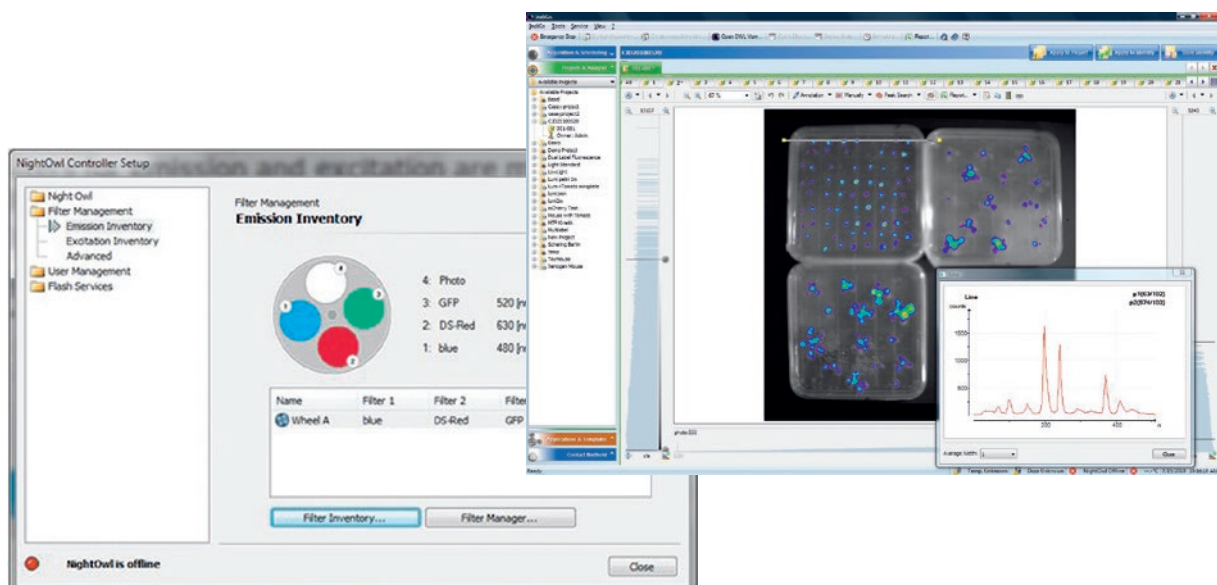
NightOwl Controller Setup

Night Owl
Filter Management
Emission Inventory
Excitation Inventory
Advanced
User Management
Flash Services

Filter Management
Emission Inventory

4: Photo
3: GFP 520 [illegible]
2: DS-Red 630 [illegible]
1: blue 480 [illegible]

| Name | Filter 1 | Filter 2 | Filter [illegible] |
|---|---|---|---|
| Wheel A | blue | DS-Red | GFP |

Filter Inventory...
Filter Manager...

NightOwl is offline
Close

Available Projects

Line
counts
1500
1000
500
200
400

Average Width: 1
Close

Ready